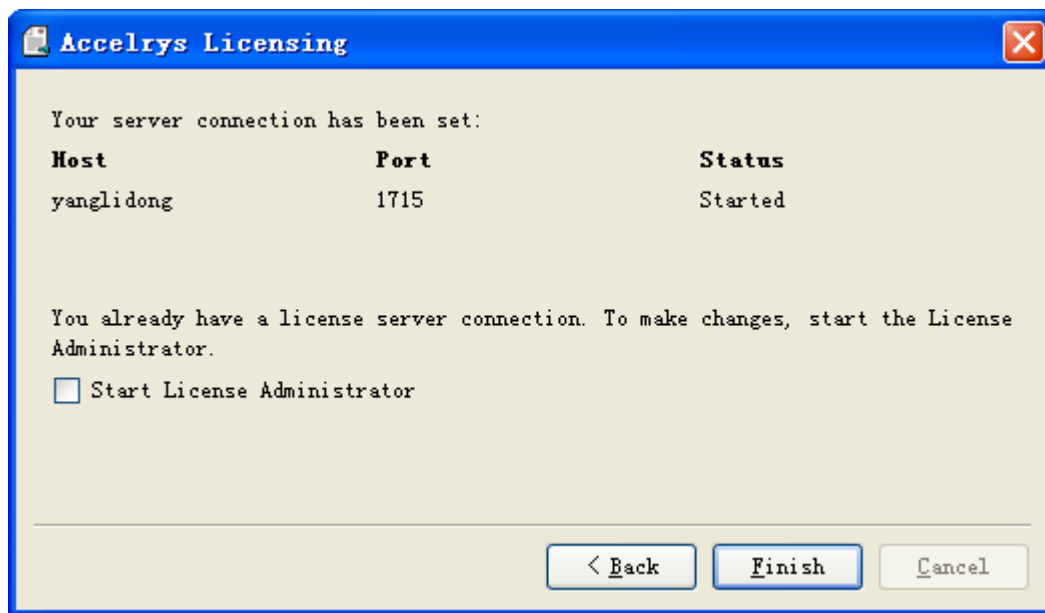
Accelrys Licensing

Your server connection has been set:

| Host | Port | Status |
|---|---|---|
| yanglidong | 1715 | Started |

You already have a license server connection. To make changes, start the License Administrator.

Start License Administrator

< Back Finish Cancel